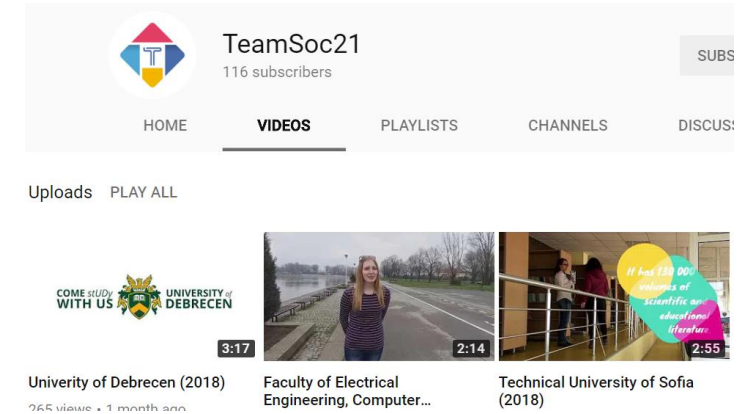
TeamSoc21
116 subscribers

SUBS

HOME VIDEOS PLAYLISTS CHANNELS DISCUSS

Uploads PLAY ALL

COME stUDy WITH US UNIVERSITY of DEBRECEN

3:17

Univerity of Debrecen (2018)

265 views • 1 month ago

2:14

Faculty of Electrical Engineering, Computer...

It has 130 000 volumes of scientific and educational literature

2:55

Technical University of Sofia (2018)